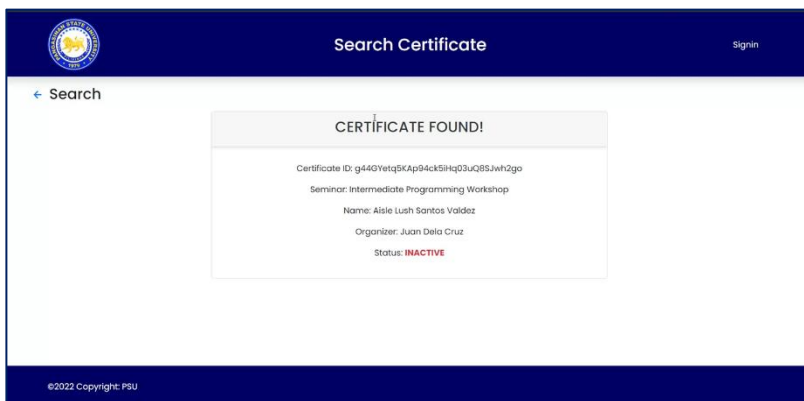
Search Certificate

Signin

← Search

CERTIFICATE FOUND!

Certificate ID: g44GYetq5KAp94ck5iHq03uQ8SJwh2go

Seminar: Intermediate Programming Workshop

Name: Aisle Lush Santos Valdez

Organizer: Juan Dela Cruz

Status: INACTIVE

©2022 Copyright: PSU